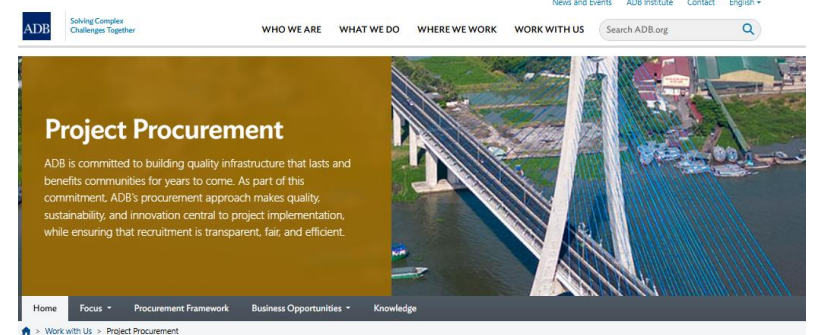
News and Events ADB Institute Contact English ▾

ADB Solving Complex Challenges Together

WHO WE ARE WHAT WE DO WHERE WE WORK WORK WITH US Search ADB.org

Project Procurement

ADB is committed to building quality infrastructure that lasts and benefits communities for years to come. As part of this commitment, ADB's procurement approach makes quality, sustainability, and innovation central to project implementation, while ensuring that recruitment is transparent, fair, and efficient.

Home Focus ▾ Procurement Framework Business Opportunities ▾ Knowledge

> Work with Us > Project Procurement